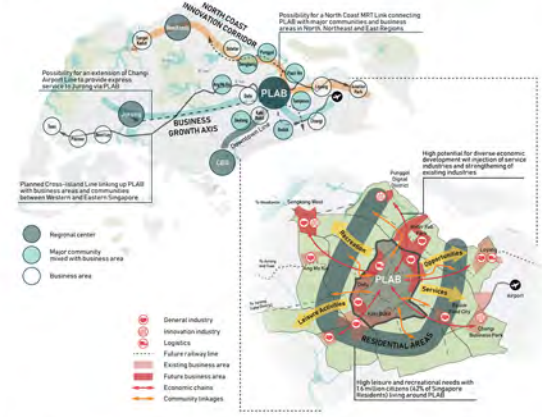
NORTH COAST INNOVATION CORRIDOR

Possibility for a North Coast MRT Link connecting PLAB with major communities and business areas in North, Northeast and East Regions

Possibility for an extension of Changi Airport Line to provide express service to Jurong via PLAB

Woodlands

Sungei Kadut

Yishun

Seletar

Punggol

Pasir Ris

Tampines

PLAB

Jurong

BUSINESS GROWTH AXIS

Downtown Line

CBD

Changi

Planned Cross-Island Line linking up PLAB with business areas and communities between Western and Eastern Singapore

Regional center

Major community mixed with business area

Business area

High potential for diverse economic development wit injection of service industries and strengthening of existing industries

Punggol Digital District

Sengkang West

Recreation

Opportunities

Services

Leisure Activities

PLAB

RESIDENTIAL AREAS

Airport

Changi Business Park

General industry

Innovation industry

Logistics

Future railway line

Existing business area

Future business area

Economic chains

Community linkages

High leisure and recreational needs with 1.6 million citizens (42% of Singapore Residents) living around PLAB